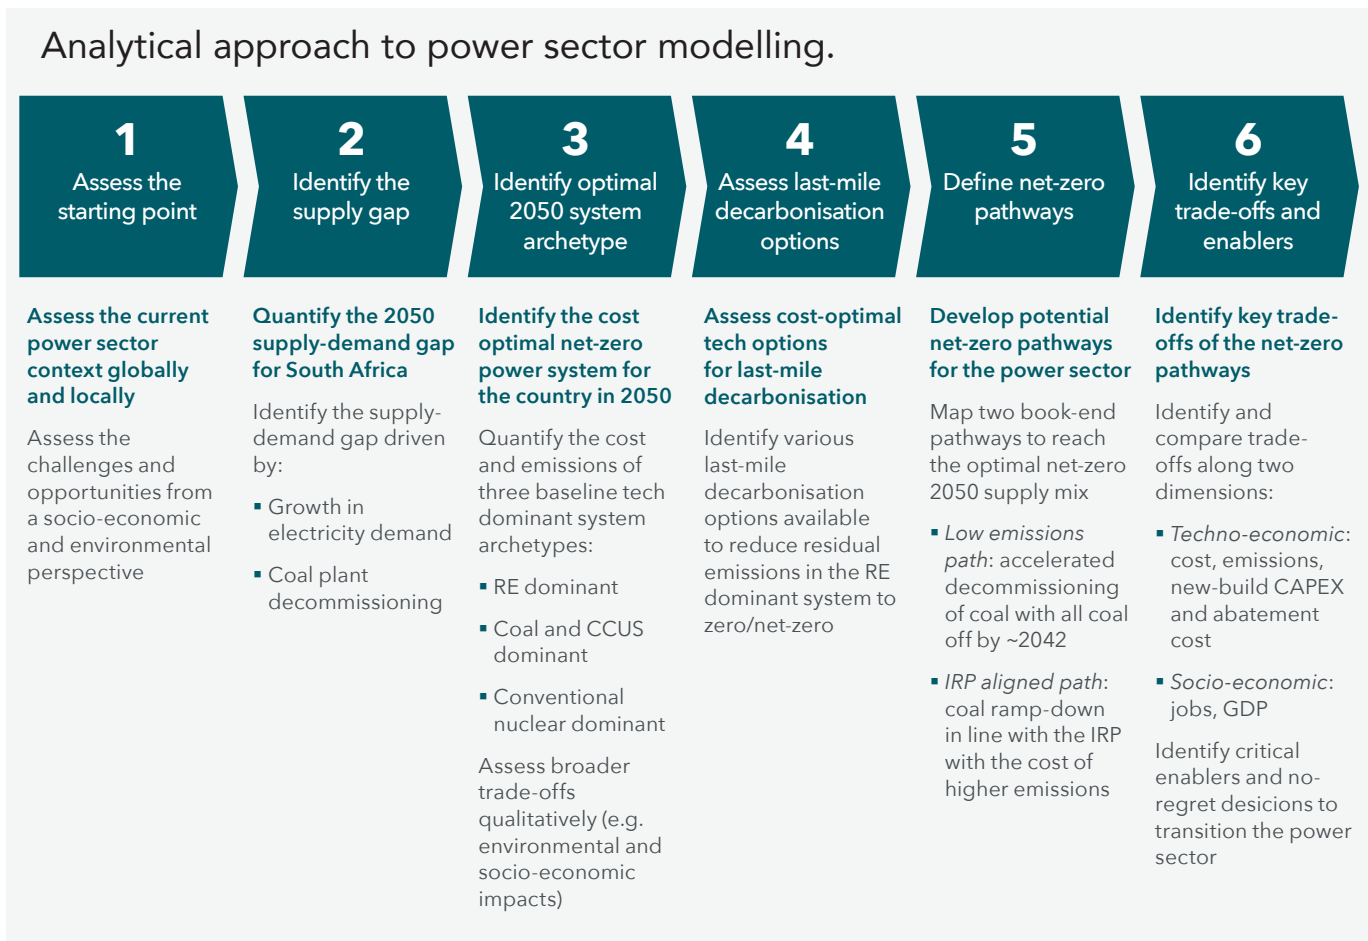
Analytical approach to power sector modelling.

1
Assess the starting point

2
Identify the supply gap

3
Identify optimal 2050 system archetype

4
Assess last-mile decarbonisation options

5
Define net-zero pathways

6
Identify key trade-offs and enablers

Assess the current power sector context globally and locally

Assess the challenges and opportunities from a socio-economic and environmental perspective

Quantify the 2050 supply-demand gap for South Africa

Identify the supply-demand gap driven by:

▪ Growth in electricity demand

▪ Coal plant decommissioning

Identify the cost optimal net-zero power system for the country in 2050

Quantify the cost and emissions of three baseline tech dominant system archetypes:

▪ RE dominant

▪ Coal and CCUS dominant

▪ Conventional nuclear dominant

Assess broader trade-offs qualitatively (e.g. environmental and socio-economic impacts)

Assess cost-optimal tech options for last-mile decarbonisation

Identify various last-mile decarbonisation options available to reduce residual emissions in the RE dominant system to zero/net-zero

Develop potential net-zero pathways for the power sector

Map two book-end pathways to reach the optimal net-zero 2050 supply mix

▪ Low emissions path: accelerated decommissioning of coal with all coal off by ~2042

▪ IRP aligned path: coal ramp-down in line with the IRP with the cost of higher emissions

Identify key trade-offs of the net-zero pathways

Identify and compare trade-offs along two dimensions:

▪ Techno-economic: cost, emissions, new-build CAPEX and abatement cost

▪ Socio-economic: jobs, GDP

Identify critical enablers and no-regret desicions to transition the power sector